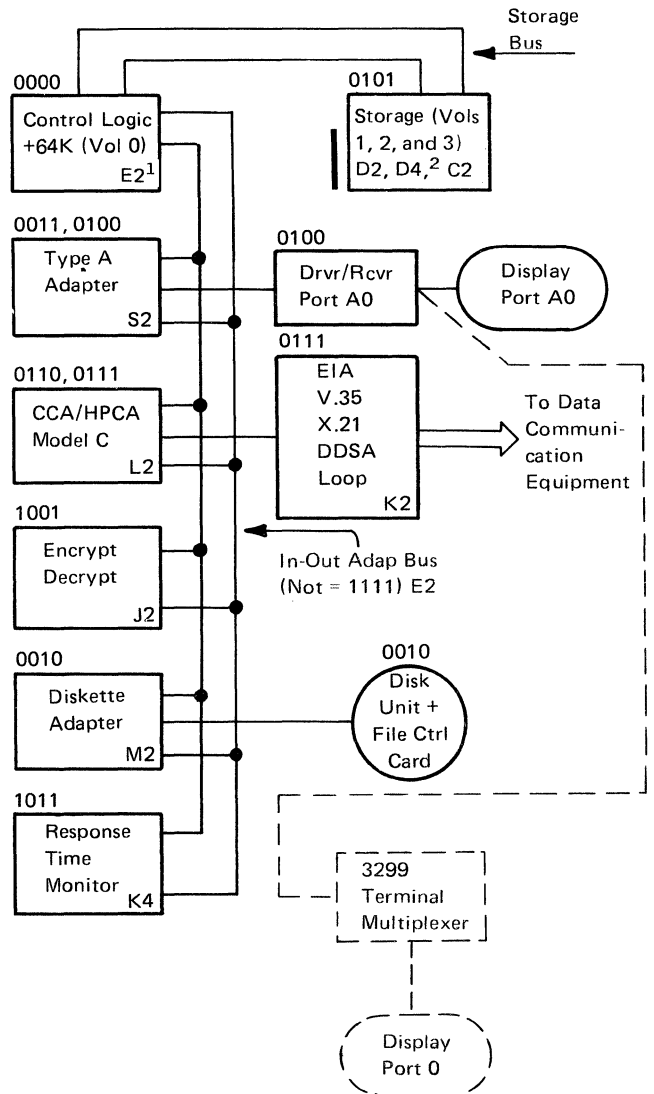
Storage Bus

0000
Control Logic +64K (Vol 0)
E2$^1$

0101
Storage (Vols 1, 2, and 3)
D2, D4,$^2$ C2

0011, 0100
Type A Adapter
S2

0100
Drvr/Rcvr Port A0

Display Port A0

0110, 0111
CCA/HPCA Model C
L2

0111
EIA
V.35
X.21
DDSA
Loop
K2

To Data Communication Equipment

1001
Encrypt Decrypt
J2

In-Out Adap Bus (Not = 1111) E2

0010
Diskette Adapter
M2

0010
Disk Unit + File Ctrl Card

1011
Response Time Monitor
K4

3299
Terminal Multiplexer

Display Port 0